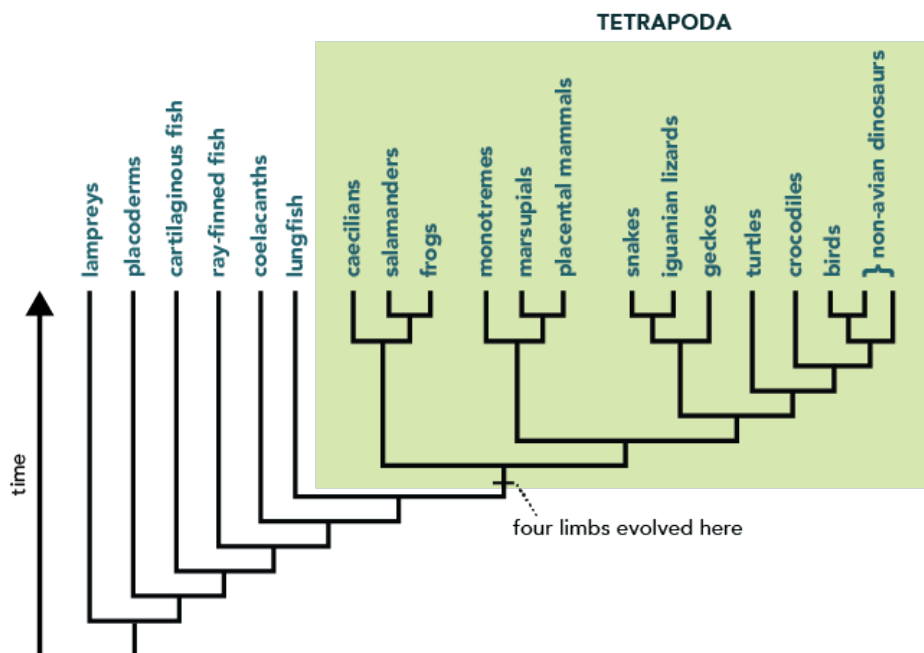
TETRAPODA

lampreys
placoderms
cartilaginous fish
ray-finned fish
coelacanths
lungfish
caecilians
salamanders
frogs
monotremes
marsupials
placental mammals
snakes
iguanian lizards
geckos
turtles
crocodiles
birds
non-avian dinosaurs

time

four limbs evolved here